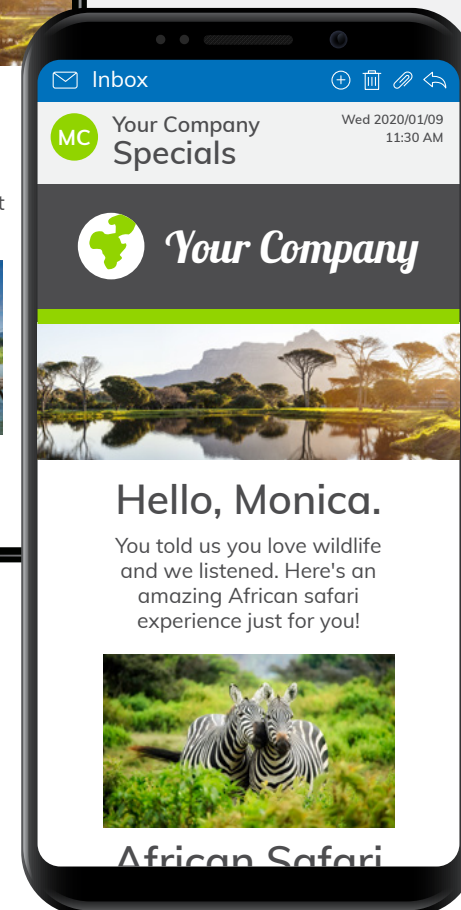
Inbox

MC Your Company
Specials

Wed 2020/01/09
11:30 AM

Your Company

Hello, Monica.

You told us you love wildlife and we listened. Here's an amazing African safari experience just for you!

African Safari